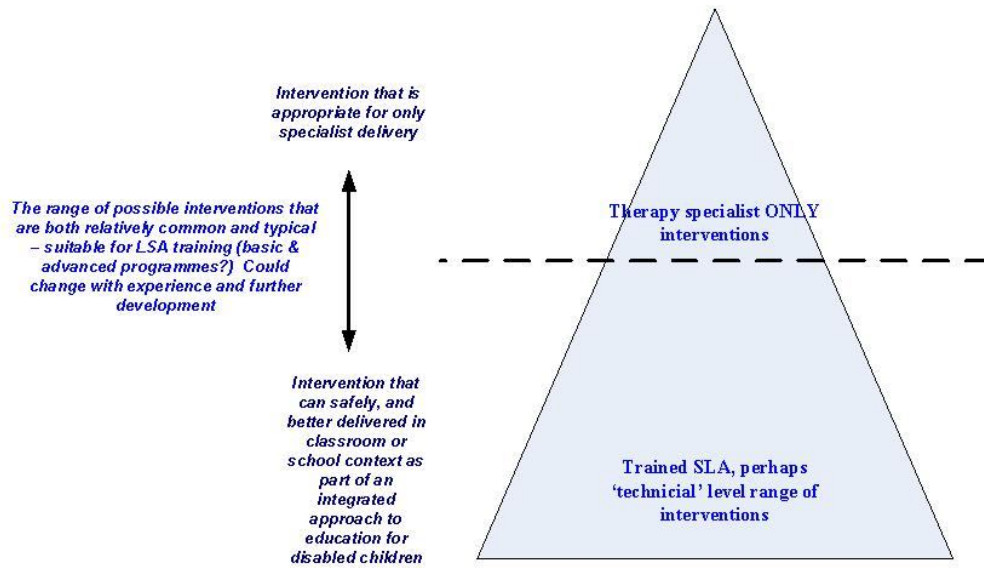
Intervention that is appropriate for only specialist delivery

The range of possible interventions that are both relatively common and typical – suitable for LSA training (basic & advanced programmes?) Could change with experience and further development

Intervention that can safely, and better delivered in classroom or school context as part of an integrated approach to education for disabled children

Therapy specialist ONLY interventions

Trained SLA, perhaps 'technicial' level range of interventions